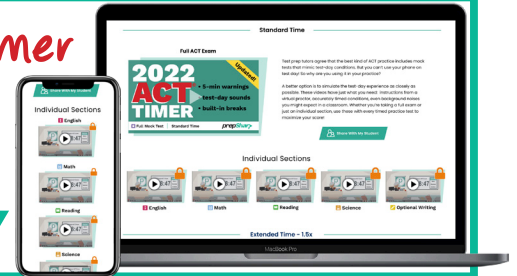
mer

Share With My Student

Individual Sections

English

Math

Reading

Science

Standard Time

Full ACT Exam

2022 ACT TIMER

Updated!

• 5-min warnings
• test-day sounds
• built-in breaks

Full Mock Test | Standard Time

prepShark

Test prep tutors agree that the best kind of ACT practice includes mock tests that mimic test-day conditions. But you can't use your phone on test day! So why are you using it in your practice?

A better option is to simulate the test-day experience as closely as possible. These videos have just what you need: instructions from a virtual proctor, accurately timed conditions, even background noises you might expect in a classroom. Whether you're taking a full exam or just an individual section, use these with every timed practice test to maximize your score!

Share With My Student

Individual Sections

English

Math

Reading

Science

Optional Writing

Extended Time – 1.5x

MacBook Pro